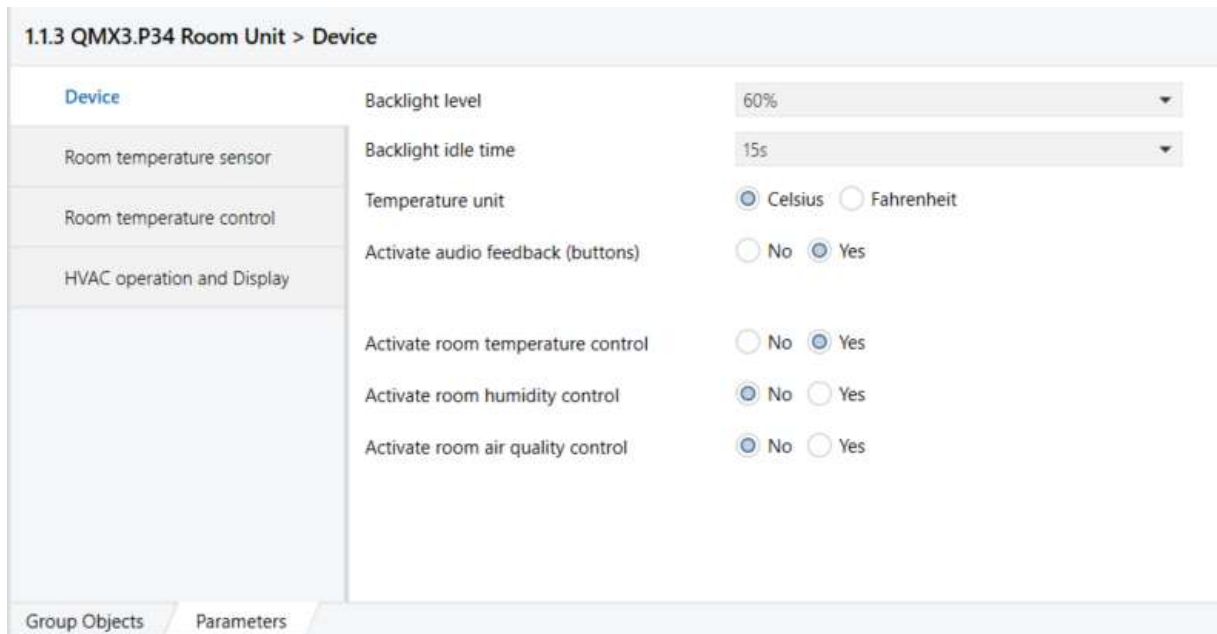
1.1.3 QMX3.P34 Room Unit > Device

Device

Room temperature sensor

Room temperature control

HVAC operation and Display

| | |
|---|---|
| Backlight level | 60% |
| Backlight idle time | 15s |
| Temperature unit | Celsius Fahrenheit |
| Activate audio feedback (buttons) | No Yes |
| Activate room temperature control | No Yes |
| Activate room humidity control | No Yes |
| Activate room air quality control | No Yes |

Group Objects Parameters